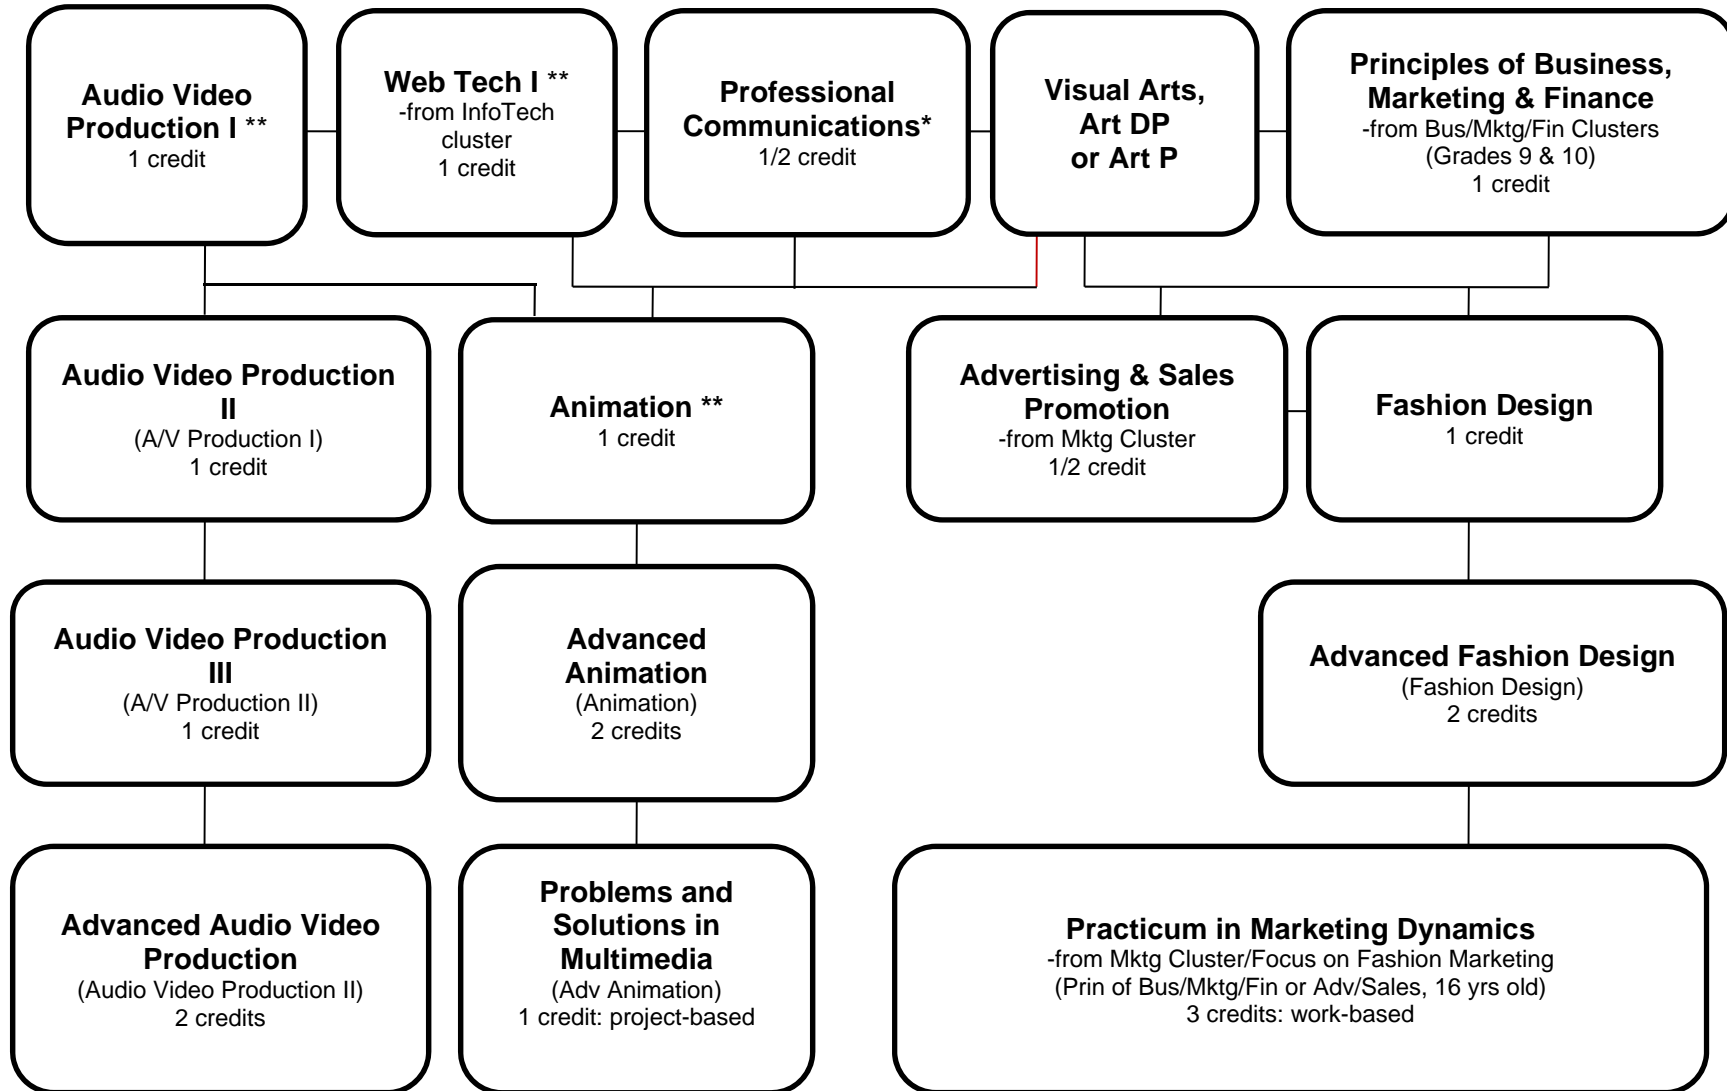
Audio Video Production I **
1 credit

Web Tech I **
-from InfoTech cluster
1 credit

Professional Communications*
1/2 credit

Visual Arts, Art DP or Art P

Principles of Business, Marketing & Finance
-from Bus/Mktg/Fin Clusters
(Grades 9 & 10)
1 credit

Audio Video Production II
(A/V Production I)
1 credit

Animation **
1 credit

Advertising & Sales Promotion
-from Mktg Cluster
1/2 credit

Fashion Design
1 credit

Audio Video Production III
(A/V Production II)
1 credit

Advanced Animation
(Animation)
2 credits

Advanced Fashion Design
(Fashion Design)
2 credits

Advanced Audio Video Production
(Audio Video Production II)
2 credits

Problems and Solutions in Multimedia
(Adv Animation)
1 credit: project-based

Practicum in Marketing Dynamics
-from Mktg Cluster/Focus on Fashion Marketing
(Prin of Bus/Mktg/Fin or Adv/Sales, 16 yrs old)
3 credits: work-based